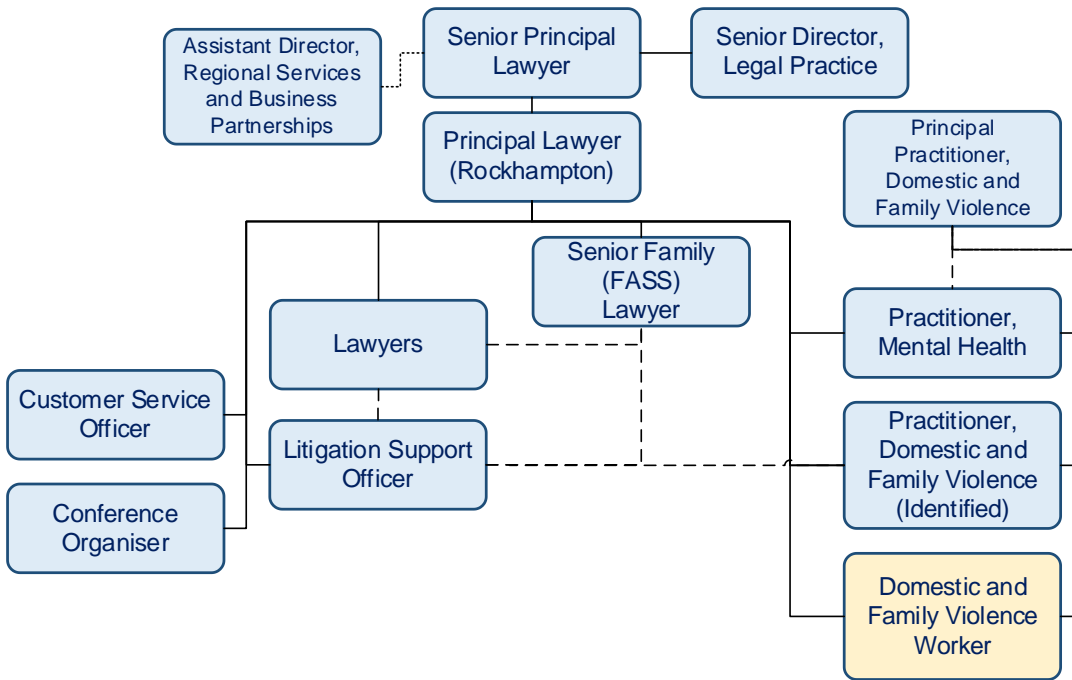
Assistant Director, Regional Services and Business Partnerships

Senior Principal Lawyer

Senior Director, Legal Practice

Principal Lawyer (Rockhampton)

Principal Practitioner, Domestic and Family Violence

Senior Family (FASS) Lawyer

Lawyers

Practitioner, Mental Health

Customer Service Officer

Litigation Support Officer

Practitioner, Domestic and Family Violence (Identified)

Conference Organiser

Domestic and Family Violence Worker